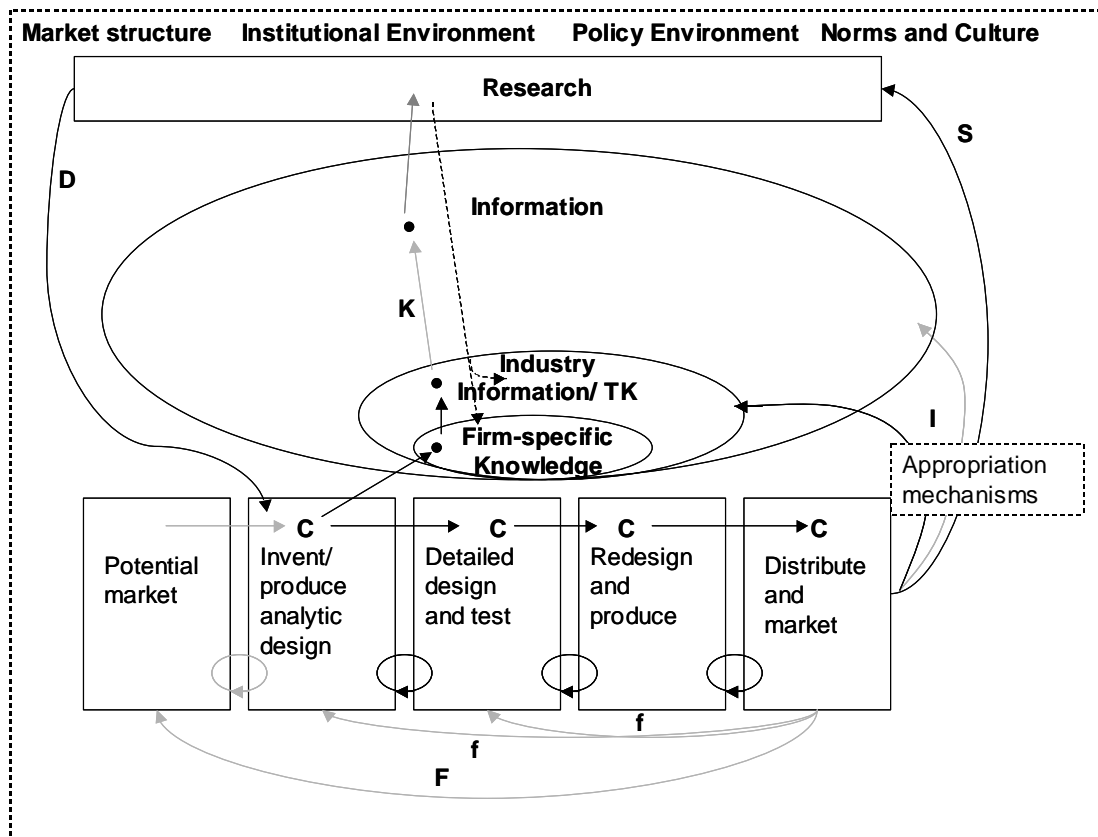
Market structure Institutional Environment Policy Environment Norms and Culture

Research

D

S

Information

K

Industry Information/ TK

I

Firm-specific Knowledge

Appropriation mechanisms

C

C

C

C

Potential market

Invent/ produce analytic design

Detailed design and test

Redesign and produce

Distribute and market

f

f

F